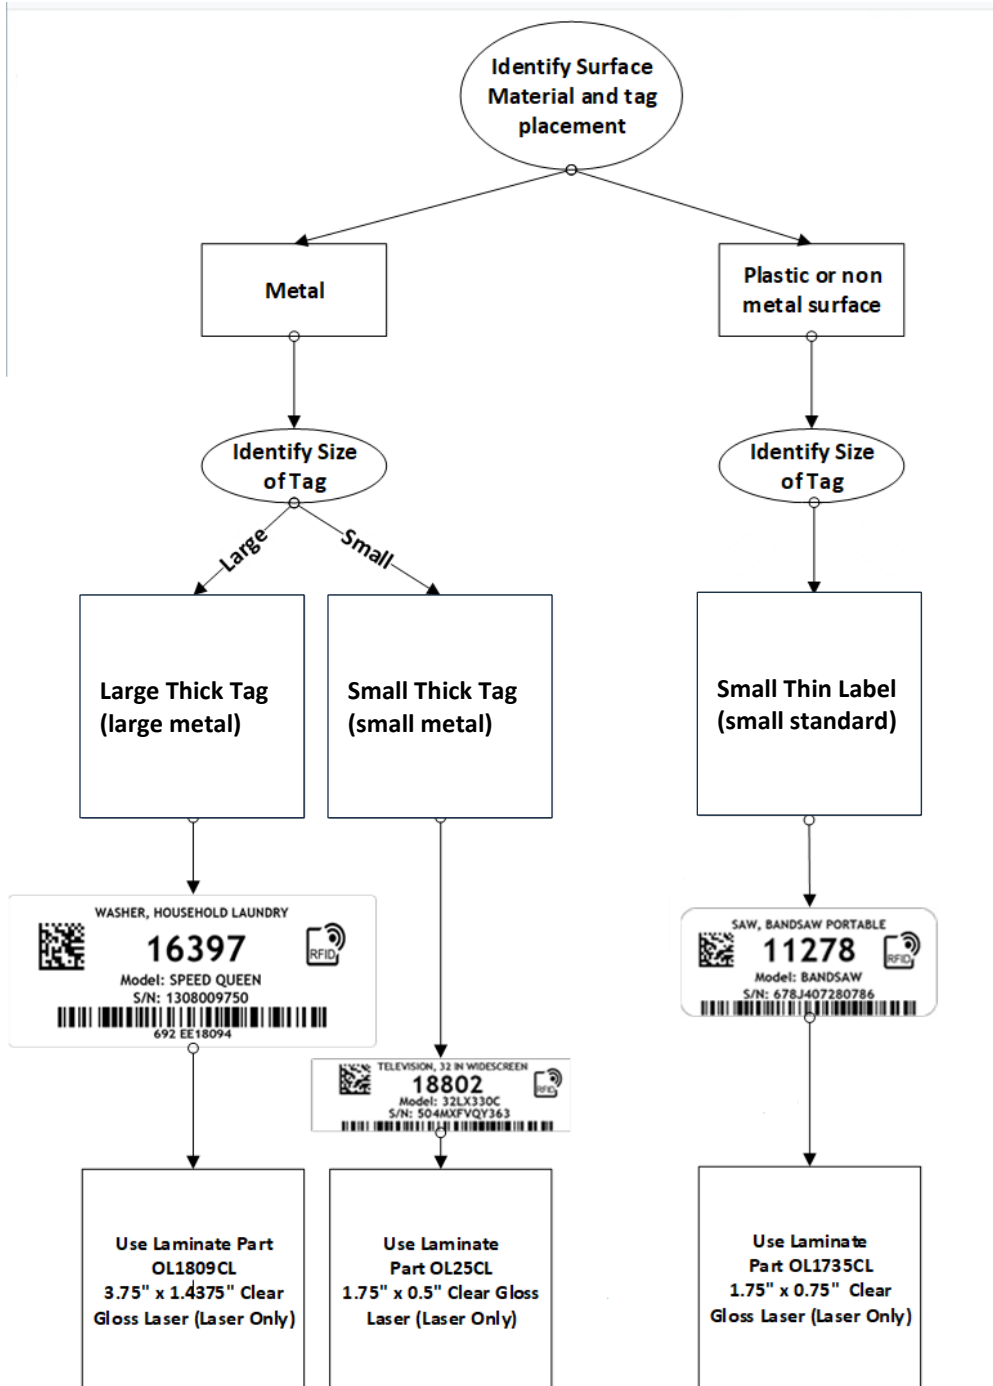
Identify Surface Material and tag placement

Metal

Plastic or non metal surface

Identify Size of Tag

Identify Size of Tag

Large

Small

Large Thick Tag (large metal)

Small Thick Tag (small metal)

Small Thin Label (small standard)

WASHER, HOUSEHOLD LAUNDRY
16397
RFID
Model: SPEED QUEEN
S/N: 1308009750
692 EE18094

TELEVISION, 32 IN WIDESCREEN
18802
RFID
Model: 32LX330C
S/N: 504MXFVQY363

SAW, BANDSAW PORTABLE
11278
RFID
Model: BANDSAW
S/N: 678J407280786

Use Laminate Part OL1809CL 3.75" x 1.4375" Clear Gloss Laser (Laser Only)

Use Laminate Part OL25CL 1.75" x 0.5" Clear Gloss Laser (Laser Only)

Use Laminate Part OL1735CL 1.75" x 0.75" Clear Gloss Laser (Laser Only)